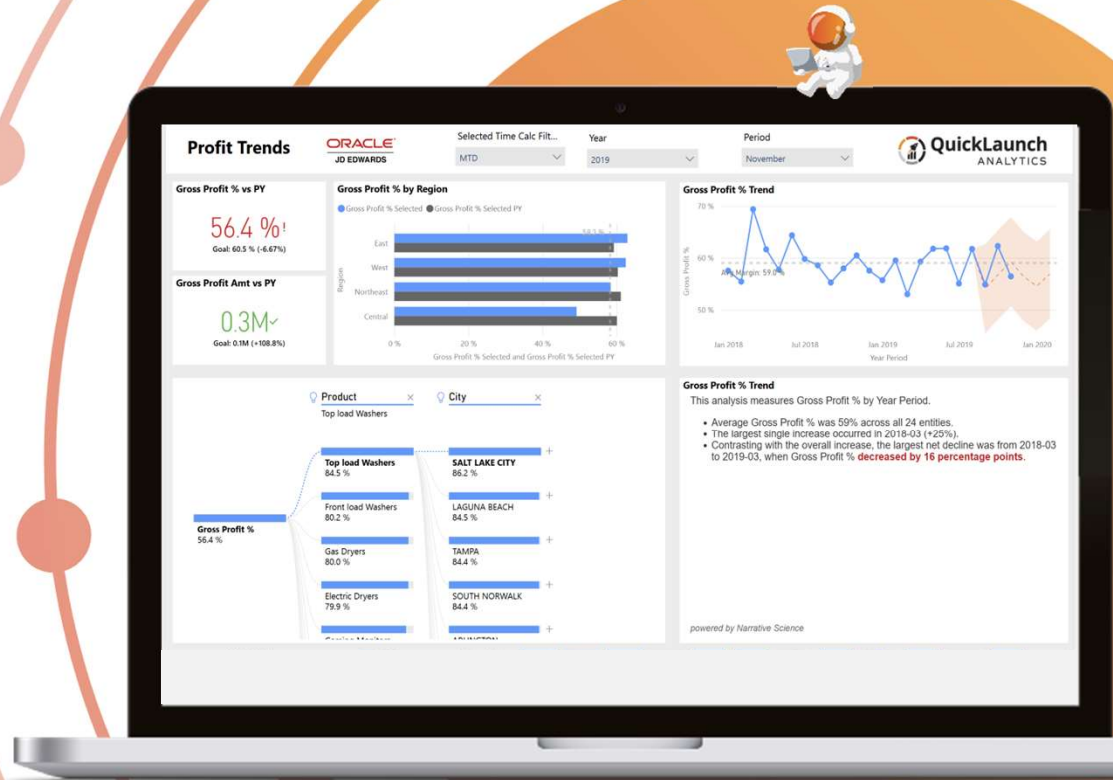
Profit Trends

ORACLE
JD EDWARDS

Selected Time Calc Filt...
MTD

Year
2019

Period
November

QuickLaunch
ANALYTICS

Gross Profit % vs PY

56.4 %!

Goal: 60.5 % (-6.67%)

Gross Profit Amt vs PY

0.3M✓

Goal: 0.1M (+108.8%)

Gross Profit % by Region

● Gross Profit % Selected ● Gross Profit % Selected PY

Region

East
West
Northeast
Central

0 %
20 %
40 %
60 %

Gross Profit % Selected and Gross Profit % Selected PY

Gross Profit % Trend

70 %
60 %
50 %

Gross Profit %

Avg Margin: 59.8 %

Jan 2018
Jul 2018
Jan 2019
Jul 2019
Jan 2020

Year Period

Product
Top load Washers

City

Gross Profit %
56.4 %

Top load Washers
84.5 %

Front load Washers
80.2 %

Gas Dryers
80.0 %

Electric Dryers
79.9 %

SALT LAKE CITY
86.2 %

LAGUNA BEACH
84.5 %

TAMPA
84.4 %

SOUTH NORWALK
84.4 %

Gross Profit % Trend

This analysis measures Gross Profit % by Year Period.

• Average Gross Profit % was 59% across all 24 entities.
• The largest single increase occurred in 2018-03 (+25%).
• Contrasting with the overall increase, the largest net decline was from 2018-03 to 2019-03, when Gross Profit % decreased by 16 percentage points.

powered by Narrative Science